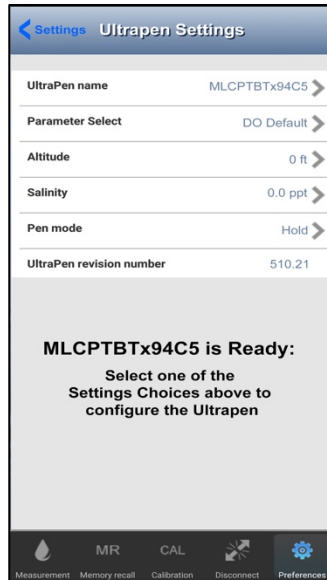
Settings Ultrapen Settings

| | |
|---|---|
| UltraPen name | MLCPTBTx94C5 |
| Parameter Select | DO Default |
| Altitude | 0 ft |
| Salinity | 0.0 ppt |
| Pen mode | Hold |
| UltraPen revision number | 510.21 |

MLCPTBTx94C5 is Ready:

Select one of the Settings Choices above to configure the Ultrapen

Measurement MR Memory recall CAL Calibration Disconnect Preferences